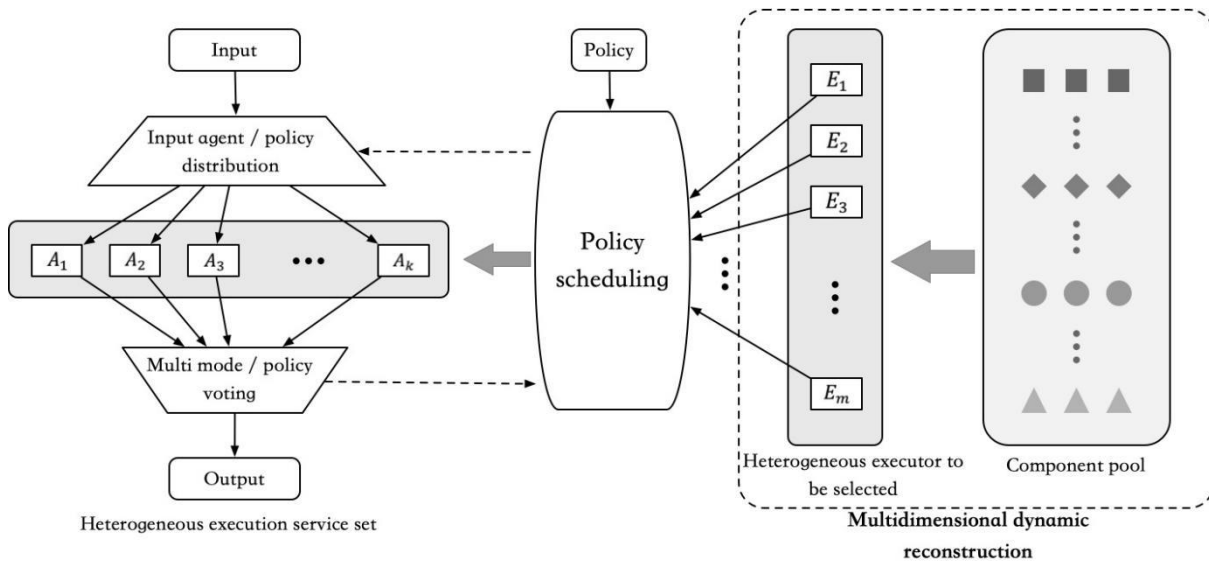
Input

Input agent / policy distribution

$A_1$ $A_2$ $A_3$ ••• $A_k$

Multi mode / policy voting

Output

Heterogeneous execution service set

Policy

Policy scheduling

$E_1$

$E_2$

$E_3$

$E_m$

Heterogeneous executor to be selected

Component pool

Multidimensional dynamic reconstruction